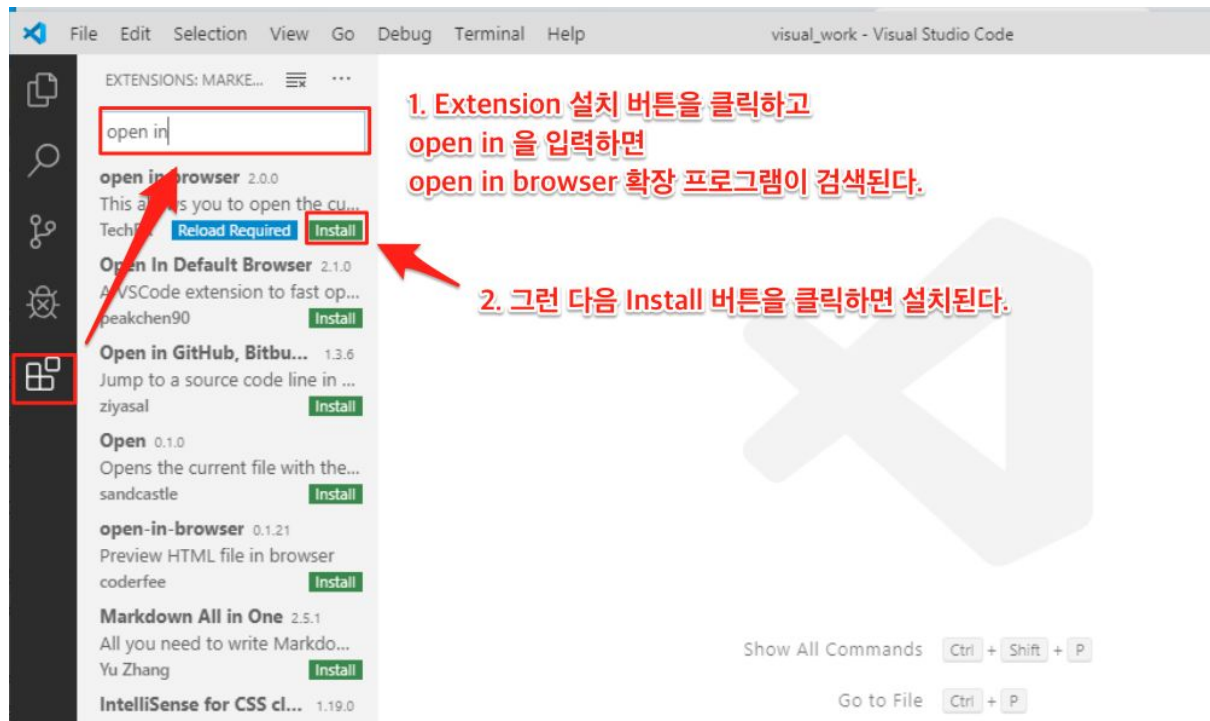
File Edit Selection View Go Debug Terminal Help visual_work - Visual Studio Code

EXTENSIONS: MARKE...

open in

open in browser 2.0.0
This a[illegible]s you to open the cu...
Tech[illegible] Reload Required Install

Open In Default Browser 2.1.0
A VSCode extension to fast op...
peakchen90 Install

Open in GitHub, Bitbu... 1.3.6
Jump to a source code line in ...
ziyasal Install

Open 0.1.0
Opens the current file with the...
sandcastle Install

open-in-browser 0.1.21
Preview HTML file in browser
coderfee Install

Markdown All in One 2.5.1
All you need to write Markdo...
Yu Zhang Install

IntelliSense for CSS cl... 1.19.0

1. Extension 설치 버튼을 클릭하고
open in 을 입력하면
open in browser 확장 프로그램이 검색된다.

2. 그런 다음 Install 버튼을 클릭하면 설치된다.

Show All Commands Ctrl + Shift + P

Go to File Ctrl + P